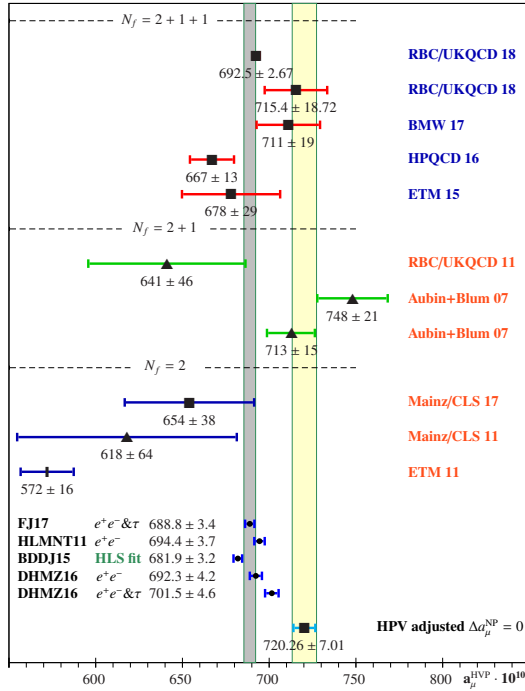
$N_f = 2+1+1$

692.5 ± 2.67

RBC/UKQCD 18

715.4 ± 18.72

RBC/UKQCD 18

711 ± 19

BMW 17

667 ± 13

HPQCD 16

678 ± 29

ETM 15

$N_f = 2+1$

641 ± 46

RBC/UKQCD 11

748 ± 21

Aubin+Blum 07

713 ± 15

Aubin+Blum 07

$N_f = 2$

654 ± 38

Mainz/CLS 17

618 ± 64

Mainz/CLS 11

572 ± 16

ETM 11

| | | |
|---|---|---|
| FJ17 | $e^+e^-$&$\tau$ | 688.8 ± 3.4 |
| HLMNT11 | $e^+e^-$ | 694.4 ± 3.7 |
| BDDJ15 | HLS fit | 681.9 ± 3.2 |
| DHMZ16 | $e^+e^-$ | 692.3 ± 4.2 |
| DHMZ16 | $e^+e^-$&$\tau$ | 701.5 ± 4.6 |

HPV adjusted $\Delta a_\mu^{NP} = 0$

720.26 ± 7.01

600 650 700 750 800 $a_\mu^{HVP} \cdot 10^{10}$